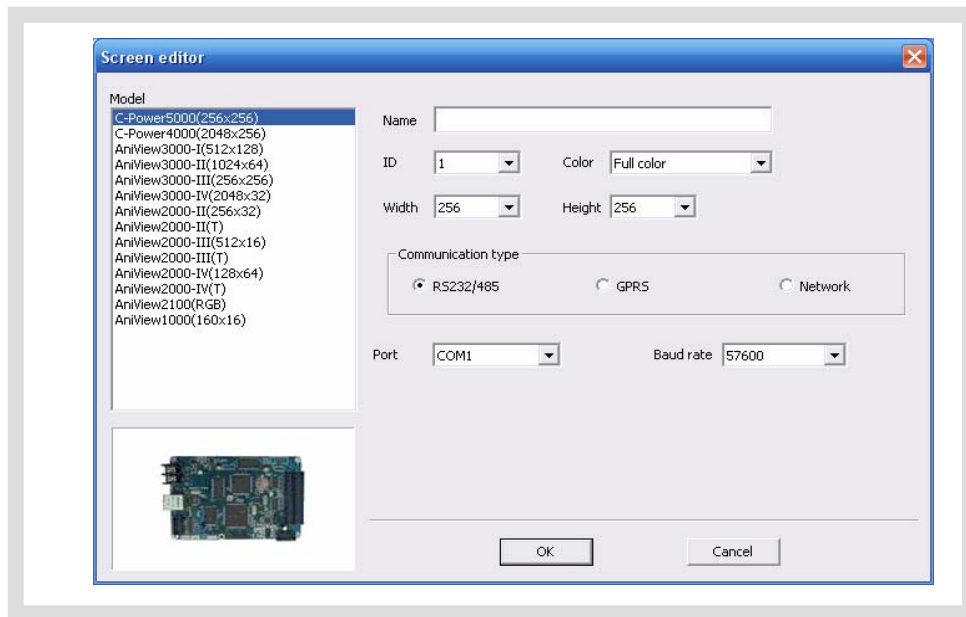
Screen editor

Model

C-Power5000(256x256)
C-Power4000(2048x256)
AniView3000-I(512x128)
AniView3000-II(1024x64)
AniView3000-III(256x256)
AniView3000-IV(2048x32)
AniView2000-II(256x32)
AniView2000-II(T)
AniView2000-III(512x16)
AniView2000-III(T)
AniView2000-IV(128x64)
AniView2000-IV(T)
AniView2100(RGB)
AniView1000(160x16)

Name

ID 1

Color Full color

Width 256

Height 256

Communication type

RS232/485

GPRS

Network

Port COM1

Baud rate 57600

OK

Cancel